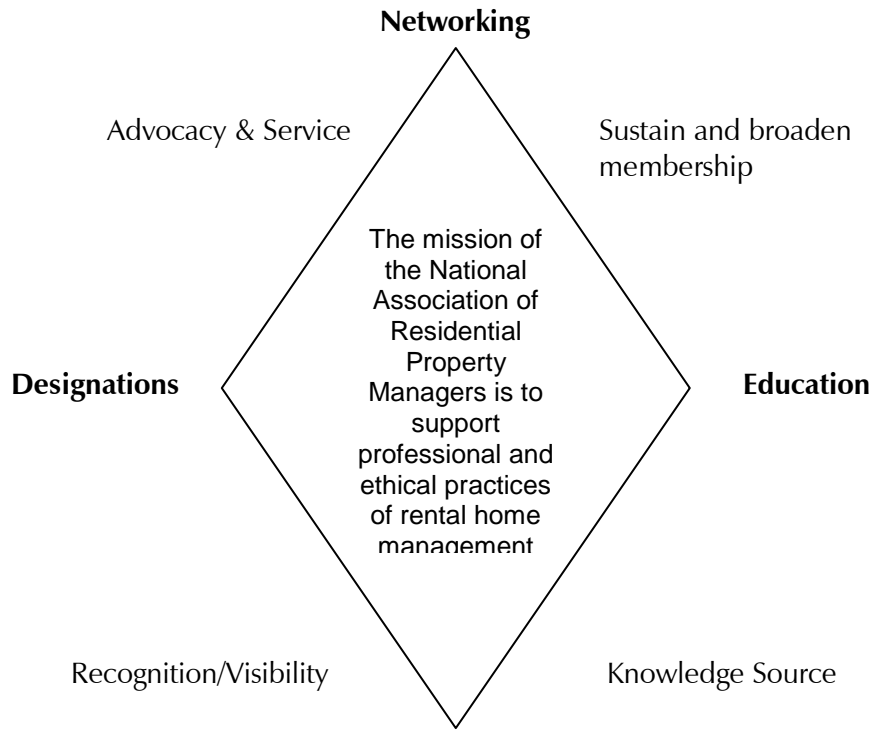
Networking

Advocacy & Service

Sustain and broaden membership

The mission of the National Association of Residential Property Managers is to support professional and ethical practices of rental home management

Designations

Education

Recognition/Visibility

Knowledge Source